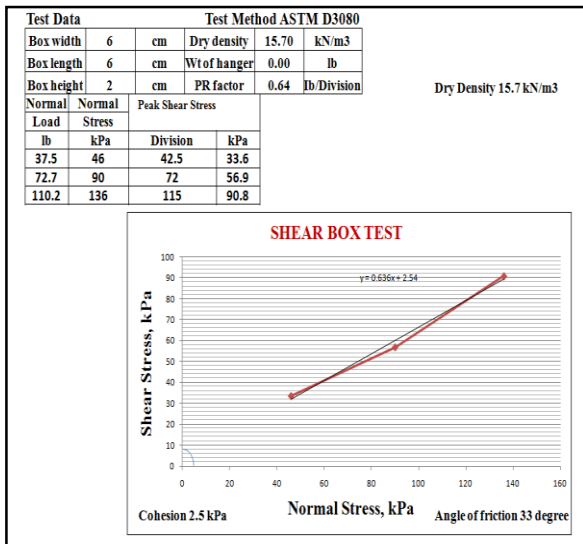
Test Data Test Method ASTM D3080

| Box width | 6 | cm | Dry density | 15.70 | kN/m3 |
|---|---|---|---|---|---|
| Box length | 6 | cm | Wt of hanger | 0.00 | lb |
| Box height | 2 | cm | PR factor | 0.64 | lb/Division |

Dry Density 15.7 kN/m3

| Normal Load | Normal Stress | Peak Shear Stress | |
|---|---|---|---|
| lb | kPa | Division | kPa |
| 37.5 | 46 | 42.5 | 33.6 |
| 72.7 | 90 | 72 | 56.9 |
| 110.2 | 136 | 115 | 90.8 |

SHEAR BOX TEST

y = 0.636x + 2.54

Shear Stress, kPa

100
90
80
70
60
50
40
30
20
10
0

0 20 40 60 80 100 120 140 160

Normal Stress, kPa

Cohesion 2.5 kPa

Angle of friction 33 degree